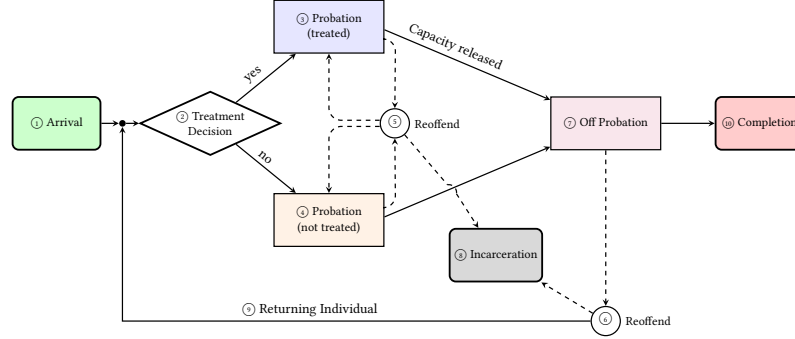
③ Probation (treated)

Capacity released

yes

① Arrival

② Treatment Decision

⑤ Reoffend

⑦ Off Probation

⑩ Completion

no

④ Probation (not treated)

⑧ Incarceration

⑨ Returning Individual

⑥ Reoffend